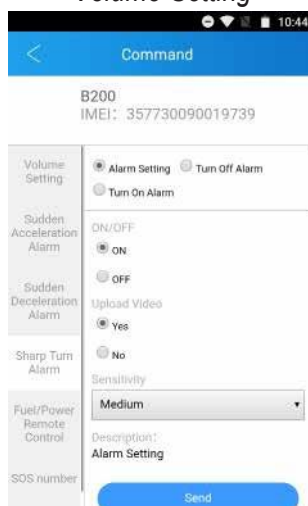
Volume Setting

10:44

Command

B200
IMEI: 357730090019739

Volume Setting

Sudden Acceleration Alarm

Sudden Deceleration Alarm

Sharp Turn Alarm

Fuel/Power Remote Control

SOS number

Alarm Setting
Turn Off Alarm
Turn On Alarm

ON/OFF

ON

OFF

Upload Video

Yes

No

Sensitivity

Medium

Description:
Alarm Setting

Send